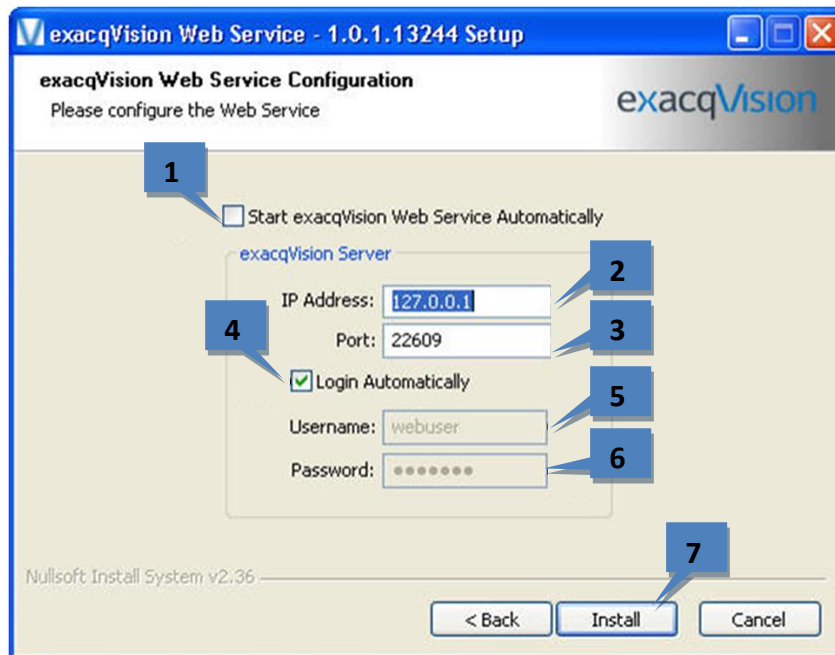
exacqVision Web Service - 1.0.1.13244 Setup

exacqVision Web Service Configuration
Please configure the Web Service

exacqVision

1

Start exacqVision Web Service Automatically

exacqVision Server

2

IP Address: 127.0.0.1

3

Port: 22609

4

Login Automatically

5

Username: webuser

6

Password: •••••••

7

Nullsoft Install System v2.36

< Back

Install

Cancel